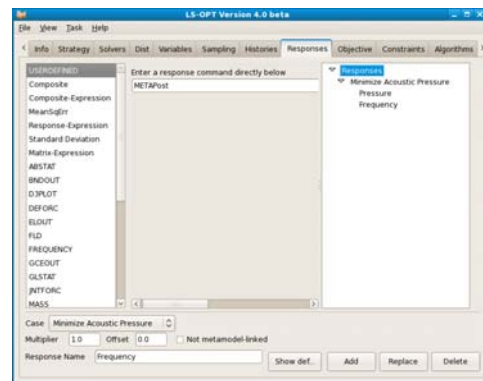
LS-OPT Version 4.0 beta

File View Task Help

Info Strategy Solvers Dist Variables Sampling Histories Responses Objective Constraints Algorithms

USERDEFINED
Composite
Composite-Expression
MeanSqErr
Response-Expression
Standard Deviation
Matrix-Expression
ABSTAT
BNDOUT
D3PLOT
DEFORC
ELOUT
FLD
FREQUENCY
GCEOUT
GLSTAT
JNTFORC
MASS

Enter a response command directly below
METAPost

Responses
Minimize Acoustic Pressure
Pressure
Frequency

Case Minimize Acoustic Pressure
Multiplier 1.0 Offset 0.0 Not metamodel-linked
Response Name Frequency
Show def. Add Replace Delete